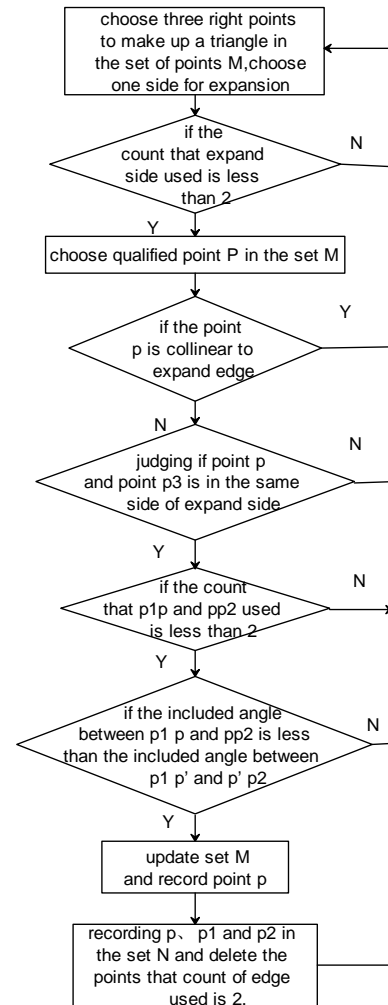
choose three right points to make up a triangle in the set of points M,choose one side for expansion

if the count that expand side used is less than 2

N

Y

choose qualified point P in the set M

if the point p is collinear to expand edge

Y

N

judging if point p and point p3 is in the same side of expand side

N

Y

if the count that p1p and pp2 used is less than 2

N

Y

if the included angle between p1 p and pp2 is less than the included angle between p1 p' and p' p2

N

Y

update set M and record point p

recording p、p1 and p2 in the set N and delete the points that count of edge used is 2.